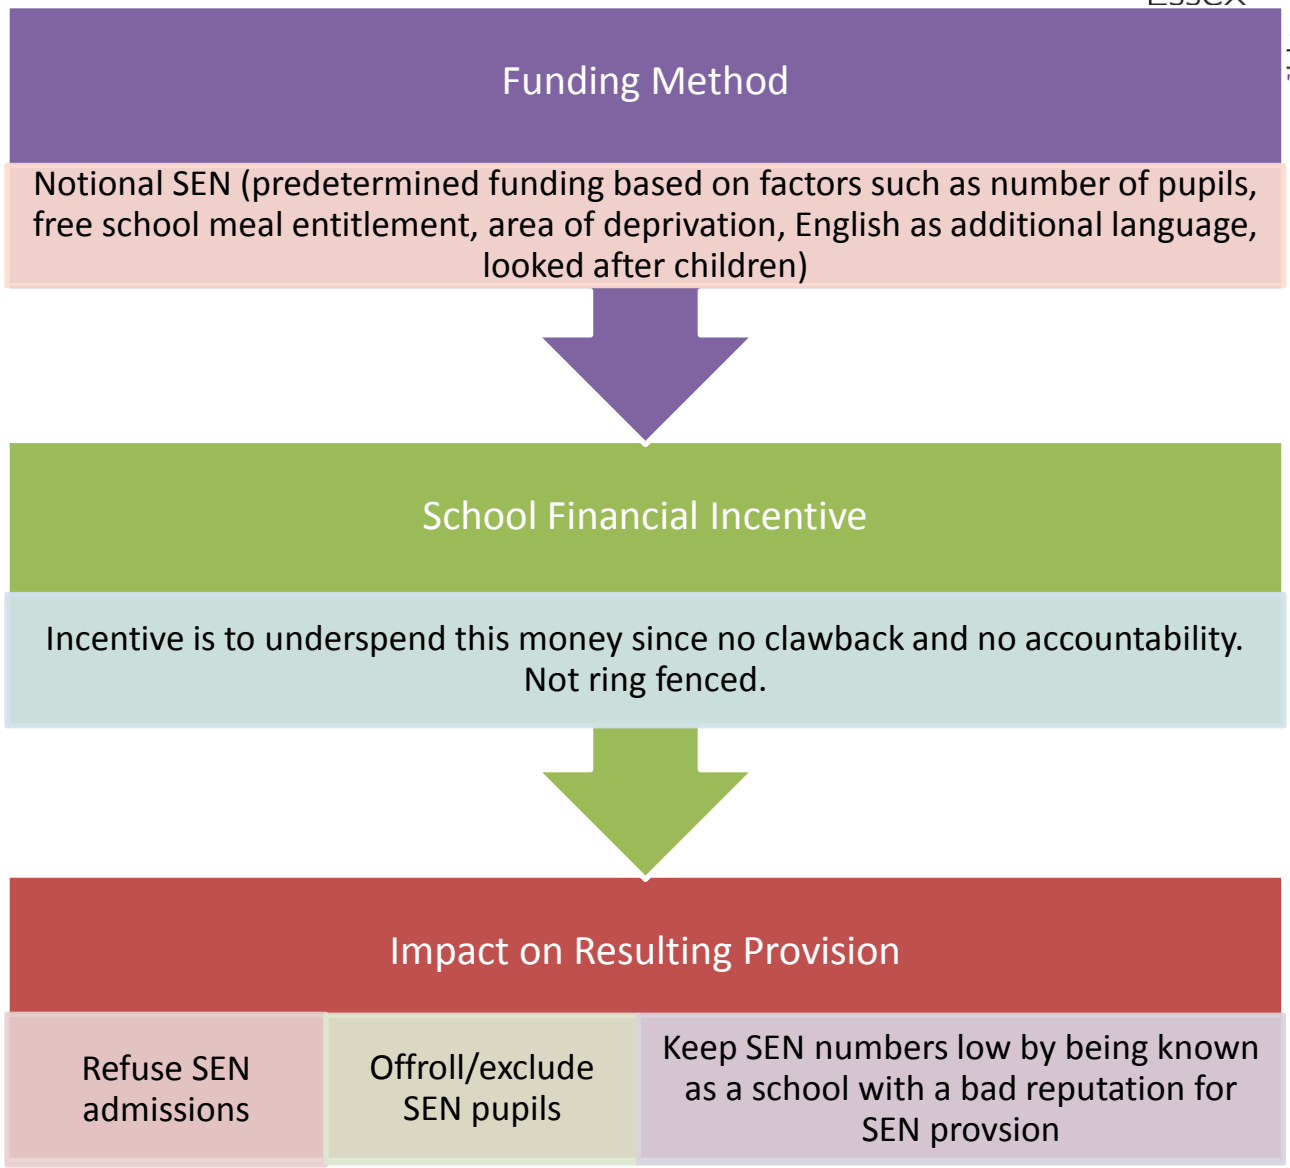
Funding Method

Notional SEN (predetermined funding based on factors such as number of pupils, free school meal entitlement, area of deprivation, English as additional language, looked after children)

School Financial Incentive

Incentive is to underspend this money since no clawback and no accountability. Not ring fenced.

Impact on Resulting Provision

Refuse SEN admissions

Offroll/exclude SEN pupils

Keep SEN numbers low by being known as a school with a bad reputation for SEN provsion